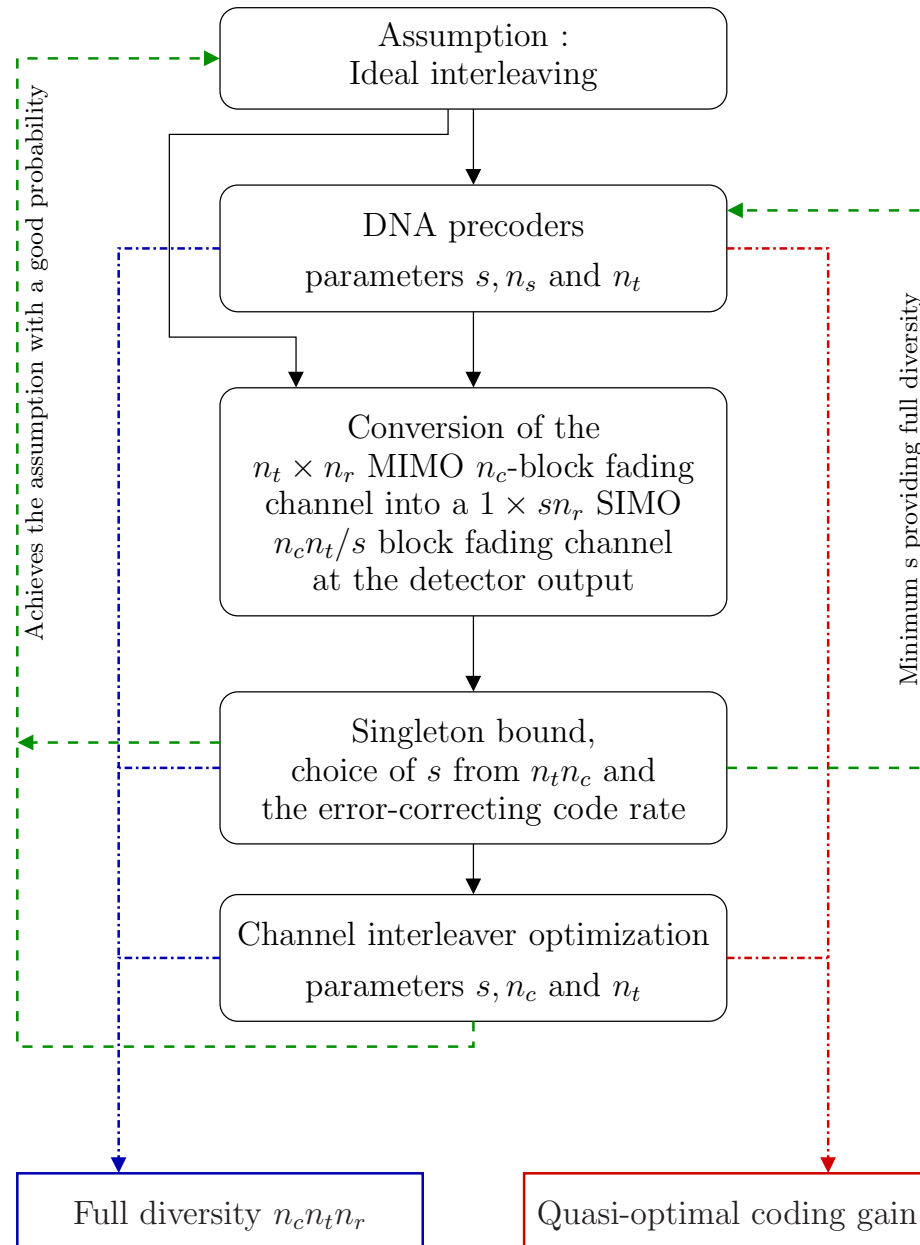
Assumption :
Ideal interleaving

DNA precoders
parameters $s, n_s$ and $n_t$

Conversion of the $n_t \times n_r$ MIMO $n_c$-block fading channel into a $1 \times sn_r$ SIMO $n_c n_t / s$ block fading channel at the detector output

Singleton bound, choice of $s$ from $n_t n_c$ and the error-correcting code rate

Channel interleaver optimization
parameters $s, n_c$ and $n_t$

Achieves the assumption with a good probability

Minimum s providing full diversity

Full diversity $n_c n_t n_r$

Quasi-optimal coding gain